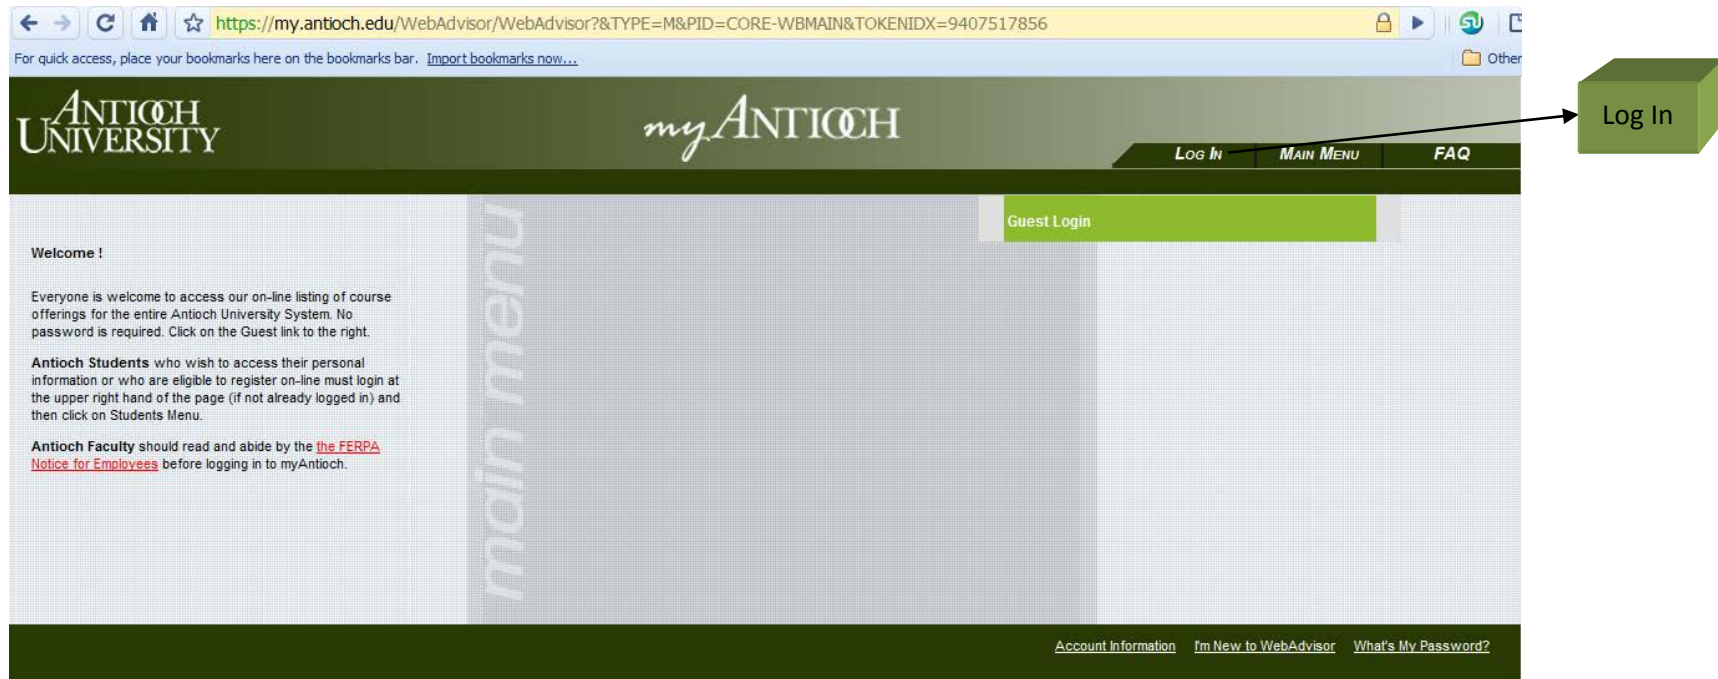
https://my.antioch.edu/WebAdvisor/WebAdvisor?&TYPE=M&PID=CORE-WBMAIN&TOKENIDX=9407517856

For quick access, place your bookmarks here on the bookmarks bar. Import bookmarks now...

Other

ANTIOCH UNIVERSITY

myANTIOCH

LOG IN | MAIN MENU | FAQ

Log In

main menu

Guest Login

Welcome !

Everyone is welcome to access our on-line listing of course offerings for the entire Antioch University System. No password is required. Click on the Guest link to the right.

Antioch Students who wish to access their personal information or who are eligible to register on-line must login at the upper right hand of the page (if not already logged in) and then click on Students Menu.

Antioch Faculty should read and abide by the the FERPA Notice for Employees before logging in to myAntioch.

Account Information | I'm New to WebAdvisor | What's My Password?